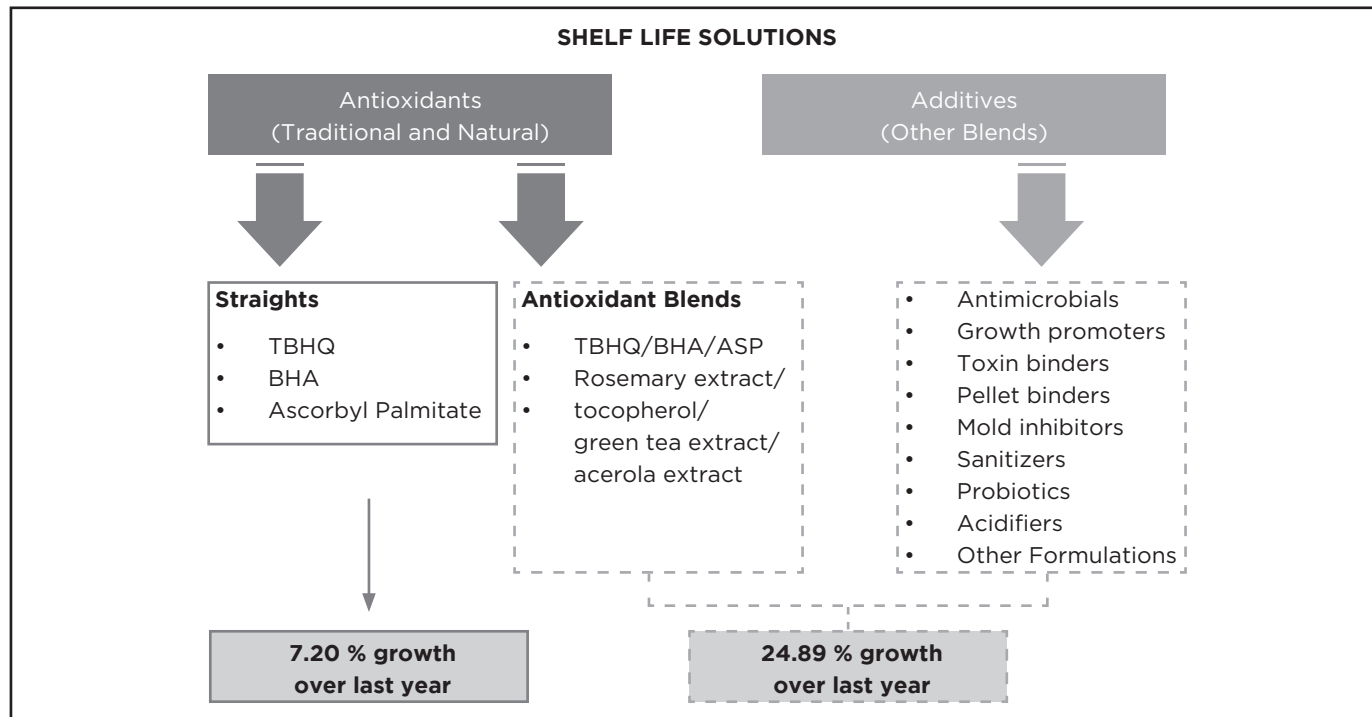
SHELF LIFE SOLUTIONS

Antioxidants (Traditional and Natural)

Additives (Other Blends)

Straights
- TBHQ
- BHA
- Ascorbyl Palmitate

Antioxidant Blends
- TBHQ/BHA/ASP
- Rosemary extract/ tocopherol/ green tea extract/ acerola extract

- Antimicrobials
- Growth promoters
- Toxin binders
- Pellet binders
- Mold inhibitors
- Sanitizers
- Probiotics
- Acidifiers
- Other Formulations

7.20 % growth over last year

24.89 % growth over last year